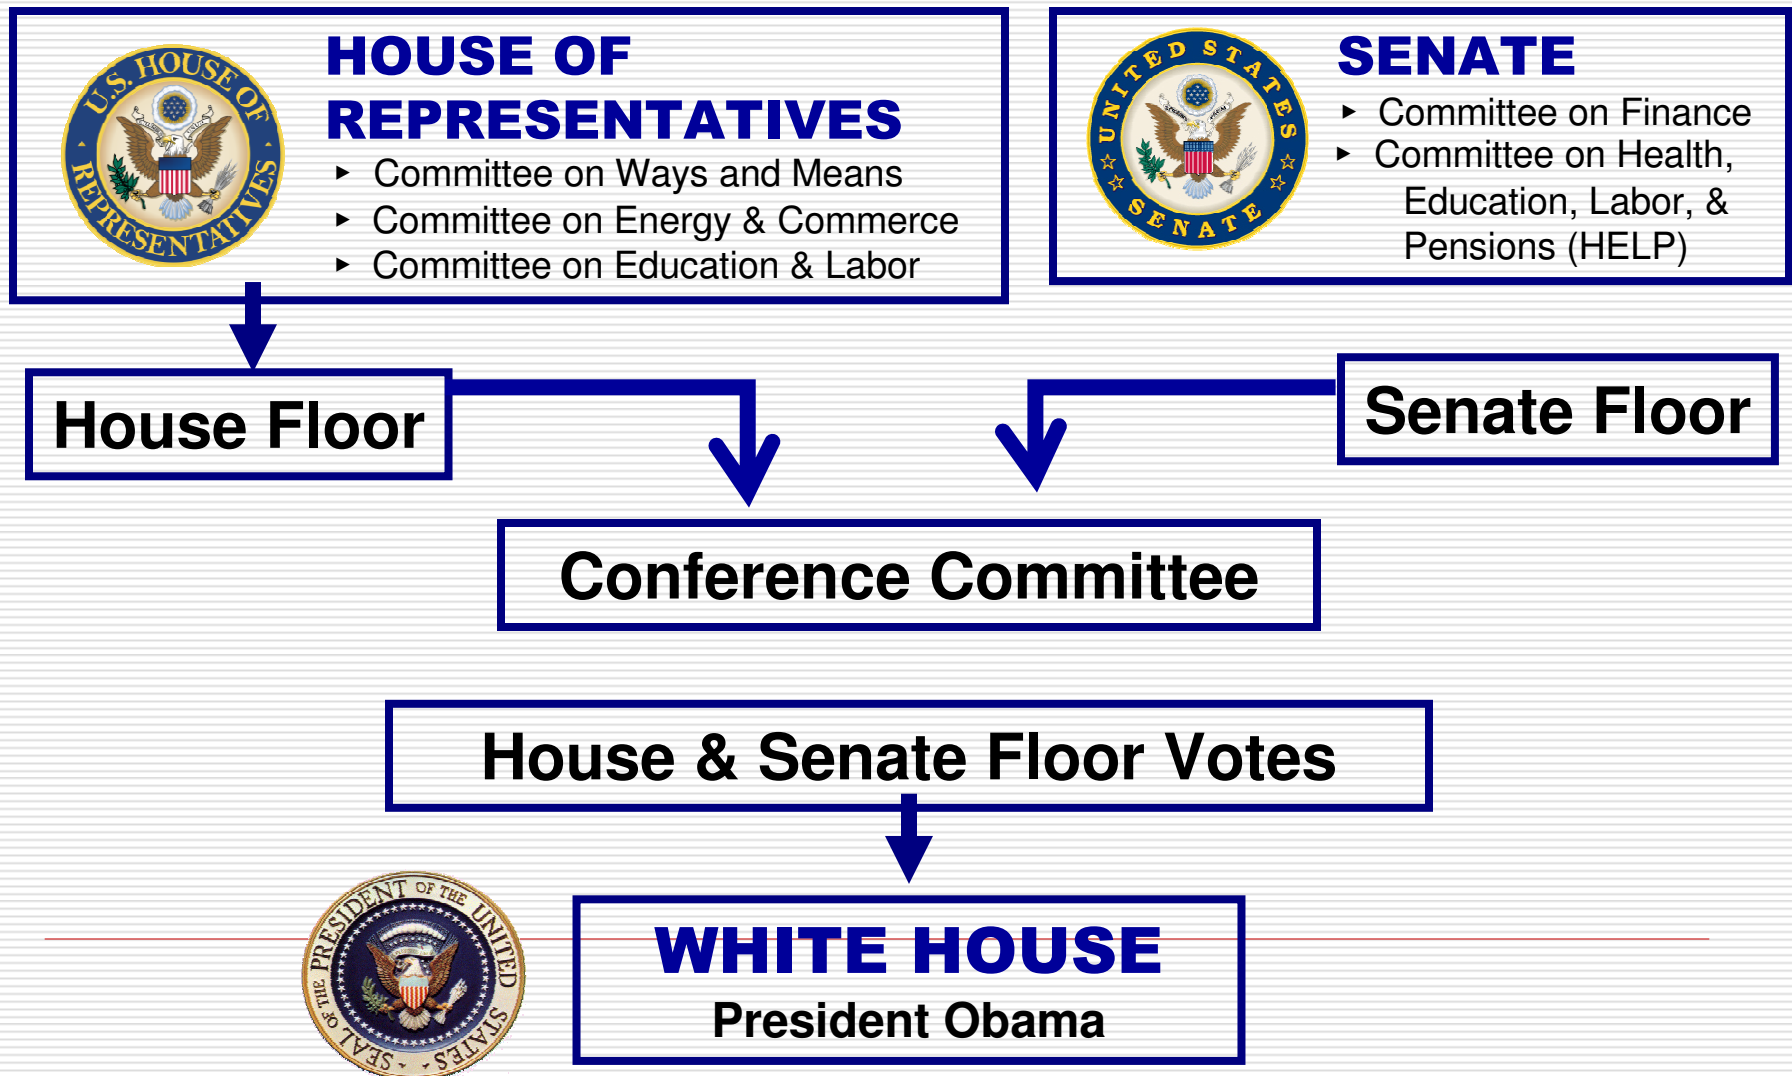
U.S. HOUSE OF REPRESENTATIVES

HOUSE OF REPRESENTATIVES
- Committee on Ways and Means
- Committee on Energy & Commerce
- Committee on Education & Labor

UNITED STATES SENATE

SENATE
- Committee on Finance
- Committee on Health, Education, Labor, & Pensions (HELP)

House Floor

Senate Floor

Conference Committee

House & Senate Floor Votes

SEAL OF THE PRESIDENT OF THE UNITED STATES

WHITE HOUSE
President Obama